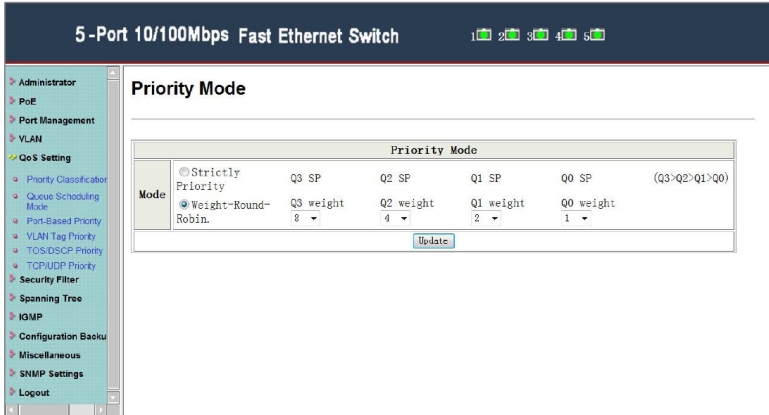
5-Port 10/100Mbps Fast Ethernet Switch

1 2 3 4 5

Administrator
PoE
Port Management
VLAN
QoS Setting
Priority Classification
Queue Scheduling Mode
Port-Based Priority
VLAN Tag Priority
TOS/DSCP Priority
TCP/UDP Priority
Security Filter
Spanning Tree
IGMP
Configuration Backu
Miscellaneous
SNMP Settings
Logout

Priority Mode

| Priority Mode | | | | | | |
|---|---|---|---|---|---|---|
| Mode | Strictly Priority | Q3 SP | Q2 SP | Q1 SP | Q0 SP | (Q3>Q2>Q1>Q0) |
| | Weight-Round-Robin. | Q3 weight 8 | Q2 weight 4 | Q1 weight 2 | Q0 weight 1 | |

Update